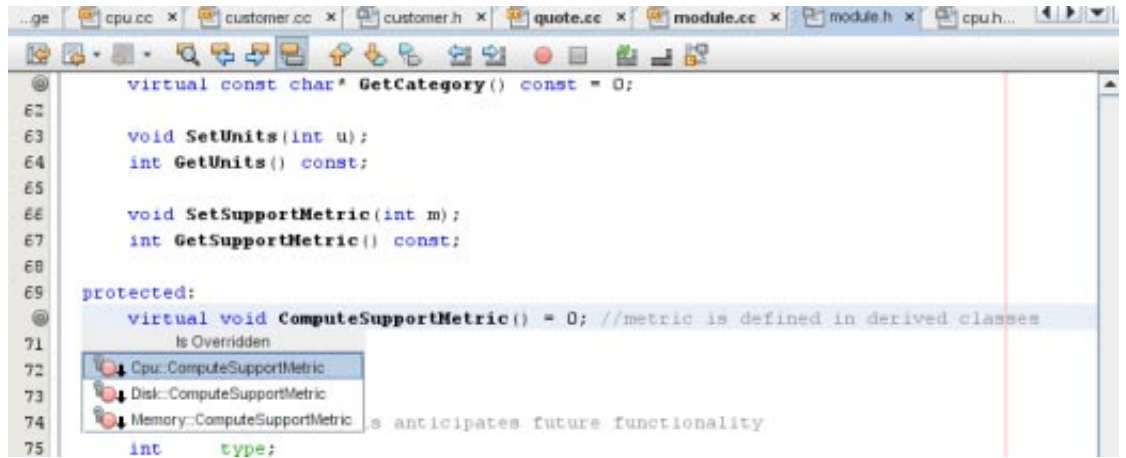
...ge cpu.cc × customer.cc × customer.h × quote.cc × module.cc × module.h × cpu.h...

virtual const char* GetCategory() const = 0;
62
63 void SetUnits(int u);
64 int GetUnits() const;
65
66 void SetSupportMetric(int m);
67 int GetSupportMetric() const;
68
69 protected:
virtual void ComputeSupportMetric() = 0; //metric is defined in derived classes
71 Is Overridden
72 Cpu::ComputeSupportMetric
73 Disk::ComputeSupportMetric
74 Memory::ComputeSupportMetric s anticipates future functionality
75 int type;